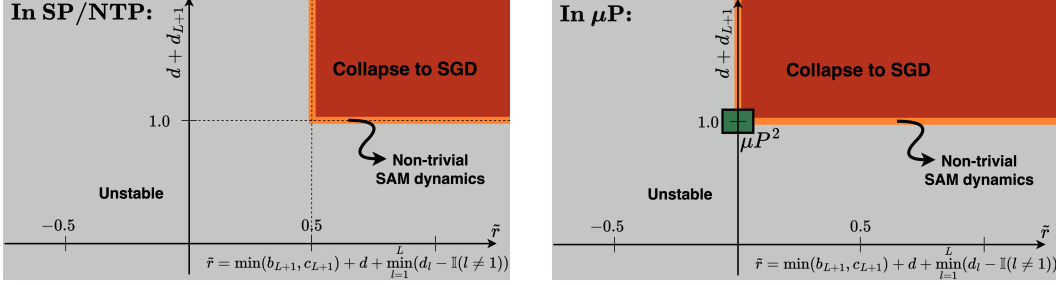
In SP/NTP:

$d + d_{L+1}$

Collapse to SGD

1.0

Non-trivial SAM dynamics

Unstable

$-0.5$

0.5

$\tilde{r}$

$\tilde{r} = \min(b_{L+1}, c_{L+1}) + d + \min_{l=1}^{L}(d_l - \mathbb{I}(l \neq 1))$

In $\mu$P:

$d + d_{L+1}$

Collapse to SGD

1.0

$\mu P^2$

Non-trivial SAM dynamics

Unstable

$-0.5$

0.5

$\tilde{r}$

$\tilde{r} = \min(b_{L+1}, c_{L+1}) + d + \min_{l=1}^{L}(d_l - \mathbb{I}(l \neq 1))$